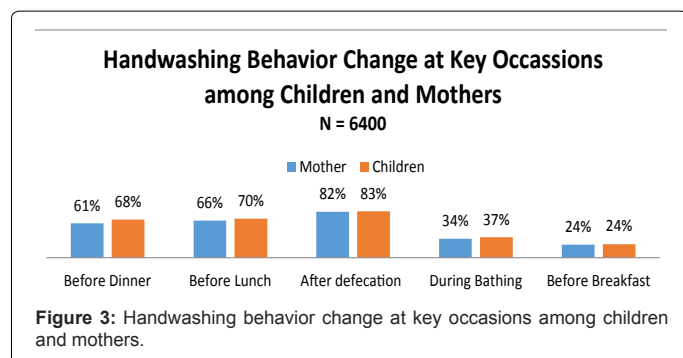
Handwashing Behavior Change at Key Occassions among Children and Mothers

N = 6400

Mother Children

61% 68%

66% 70%

82% 83%

34% 37%

24% 24%

Before Dinner

Before Lunch

After defecation

During Bathing

Before Breakfast

**Figure 3:** Handwashing behavior change at key occasions among children and mothers.